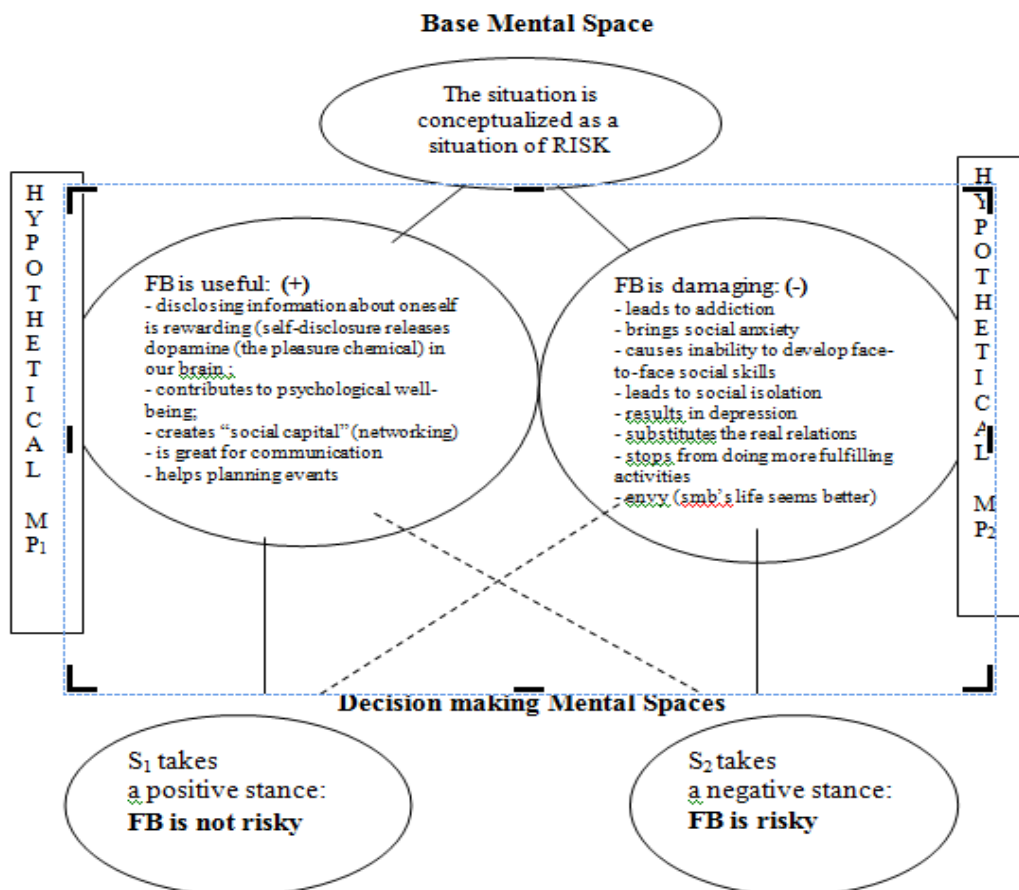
Base Mental Space

The situation is conceptualized as a situation of RISK

H Y P O T H E T I C A L M P$_1$

FB is useful: (+)
- disclosing information about oneself is rewarding (self-disclosure releases dopamine (the pleasure chemical) in our brain ;
- contributes to psychological well-being;
- creates "social capital" (networking)
- is great for communication
- helps planning events

FB is damaging: (-)
- leads to addiction
- brings social anxiety
- causes inability to develop face-to-face social skills
- leads to social isolation
- results in depression
- substitutes the real relations
- stops from doing more fulfilling activities
- envy (smb's life seems better)

H Y P O T H E T I C A L M P$_2$

Decision making Mental Spaces

S$_1$ takes a positive stance:
FB is not risky

S$_2$ takes a negative stance:
FB is risky